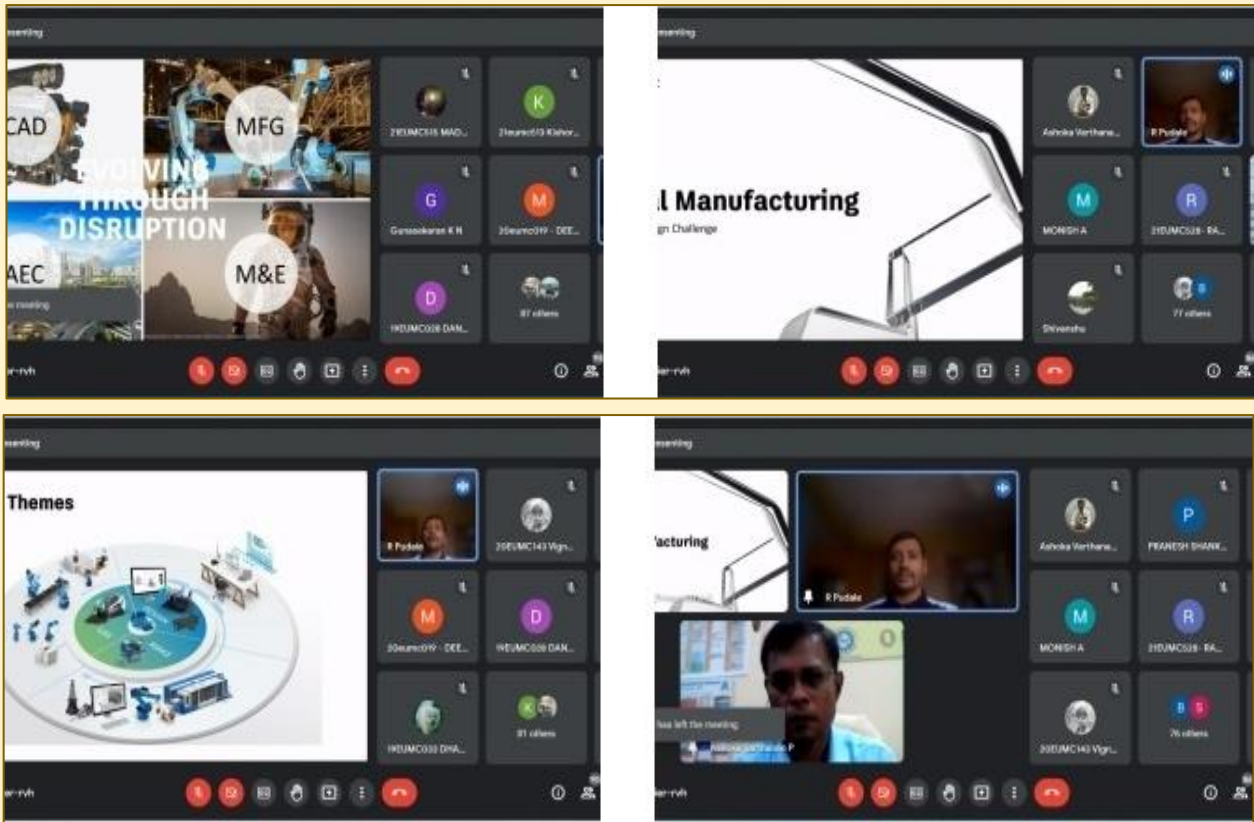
esenting

CAD

MFG

EVOLVING THROUGH DISRUPTION

AEC

M&E

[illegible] meeting

21EUMC515 MAD...

21eumc513 Kishor...

G

Gunasekaran K N

M

20eumc019 - DEE...

D

19EUMC028 DAN...

87 others

ar-rvh

esenting

l Manufacturing

gn Challenge

Ashoka Varthana...

R Pudale

M

MONISH A

R

21EUMC528 - RA...

Shivanshu

77 others

ar-rvh

esenting

Themes

R Pudale

20EUMC143 Vign...

M

20eumc019 - DEE...

D

19EUMC028 DAN...

19EUMC032 DHA...

81 others

ar-rvh

esenting

facturing

R Pudale

Ashoka Varthana...

P

PRANESH SHANK...

M

MONISH A

R

21EUMC528 - RA...

has left the meeting

20EUMC143 Vign...

76 others

ar-rvh